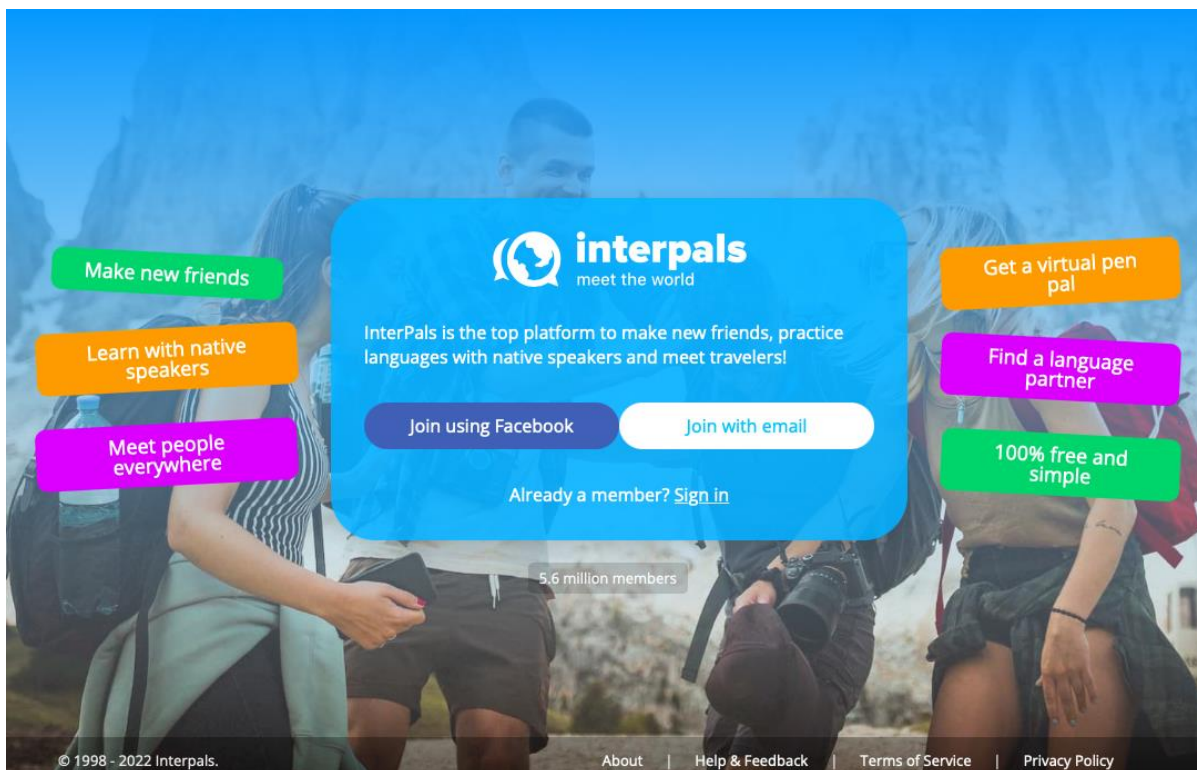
Make new friends

Learn with native speakers

Meet people everywhere

interpals
meet the world

InterPals is the top platform to make new friends, practice languages with native speakers and meet travelers!

Join using Facebook

Join with email

Already a member? Sign in

Get a virtual pen pal

Find a language partner

100% free and simple

5.6 million members

© 1998 - 2022 Interpals.

About | Help & Feedback | Terms of Service | Privacy Policy